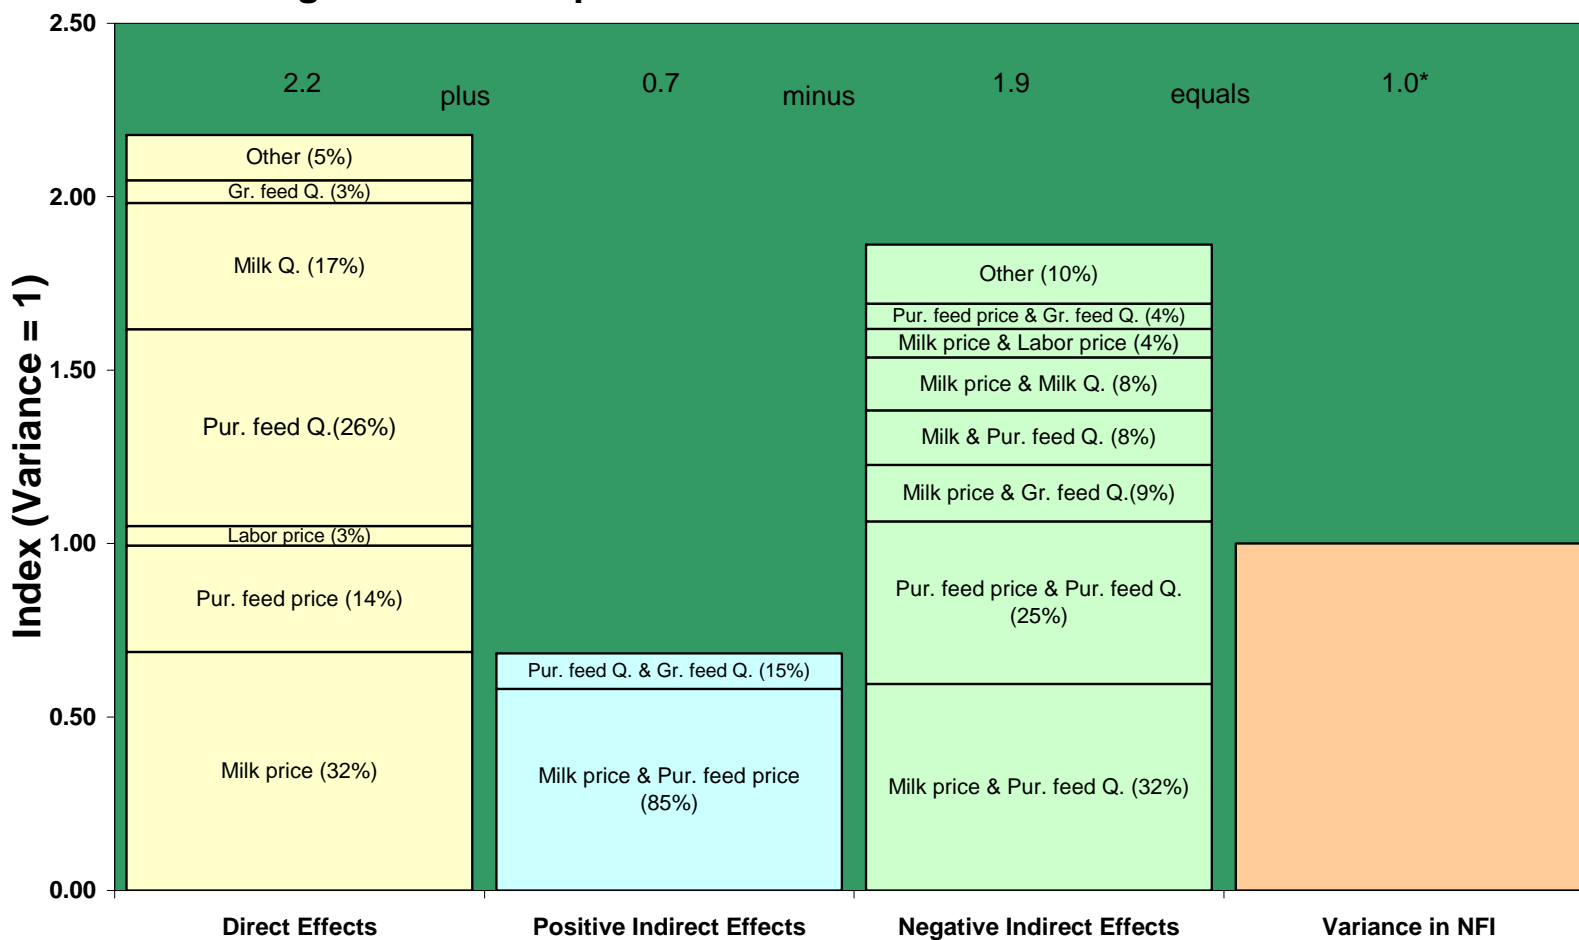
2.50
2.00
1.50
1.00
0.50
0.00

Index (Variance = 1)

2.2 plus 0.7 minus 1.9 equals 1.0*

Other (5%)
Gr. feed Q. (3%)
Milk Q. (17%)
Pur. feed Q.(26%)
Labor price (3%)
Pur. feed price (14%)
Milk price (32%)

Pur. feed Q. & Gr. feed Q. (15%)
Milk price & Pur. feed price (85%)

Other (10%)
Pur. feed price & Gr. feed Q. (4%)
Milk price & Labor price (4%)
Milk price & Milk Q. (8%)
Milk & Pur. feed Q. (8%)
Milk price & Gr. feed Q.(9%)
Pur. feed price & Pur. feed Q. (25%)
Milk price & Pur. feed Q. (32%)

Direct Effects
Positive Indirect Effects
Negative Indirect Effects
Variance in NFI